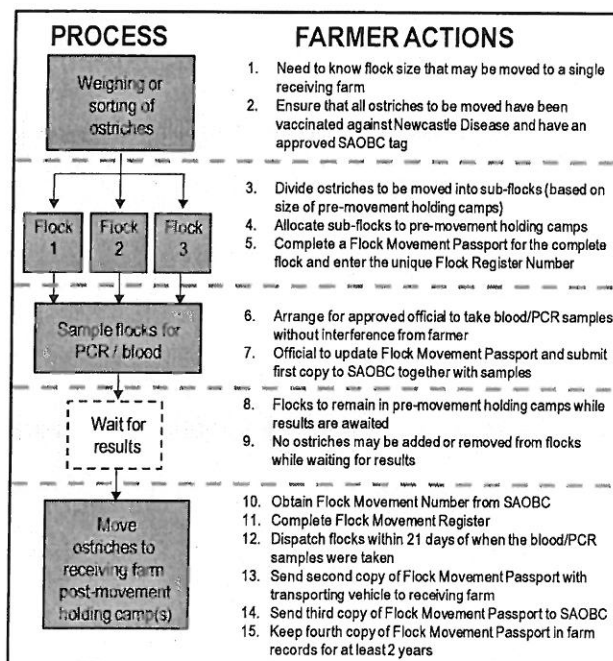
PROCESS

FARMER ACTIONS

Weighing or sorting of ostriches

1. Need to know flock size that may be moved to a single receiving farm
2. Ensure that all ostriches to be moved have been vaccinated against Newcastle Disease and have an approved SAOBC tag

Flock 1

Flock 2

Flock 3

3. Divide ostriches to be moved into sub-flocks (based on size of pre-movement holding camps)
4. Allocate sub-flocks to pre-movement holding camps
5. Complete a Flock Movement Passport for the complete flock and enter the unique Flock Register Number

Sample flocks for PCR / blood

6. Arrange for approved official to take blood/PCR samples without interference from farmer
7. Official to update Flock Movement Passport and submit first copy to SAOBC together with samples

Wait for results

8. Flocks to remain in pre-movement holding camps while results are awaited
9. No ostriches may be added or removed from flocks while waiting for results

Move ostriches to receiving farm post-movement holding camp(s)

10. Obtain Flock Movement Number from SAOBC
11. Complete Flock Movement Register
12. Dispatch flocks within 21 days of when the blood/PCR samples were taken
13. Send second copy of Flock Movement Passport with transporting vehicle to receiving farm
14. Send third copy of Flock Movement Passport to SAOBC
15. Keep fourth copy of Flock Movement Passport in farm records for at least 2 years